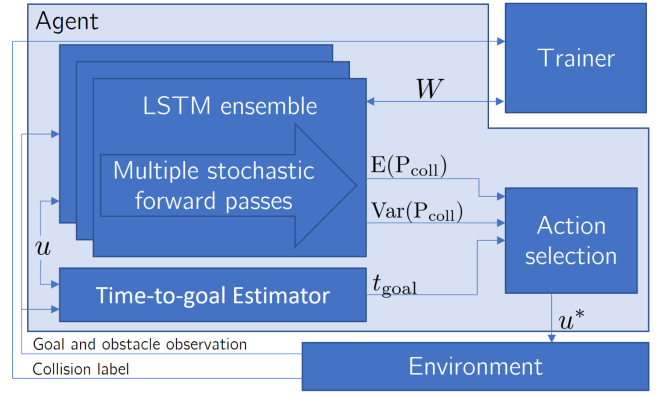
Agent

Trainer

LSTM ensemble

$W$

Multiple stochastic forward passes

$\mathrm{E}(\mathrm{P}_{\mathrm{coll}})$

$\mathrm{Var}(\mathrm{P}_{\mathrm{coll}})$

Action selection

$u$

Time-to-goal Estimator

$t_{\mathrm{goal}}$

$u^*$

Goal and obstacle observation

Collision label

Environment